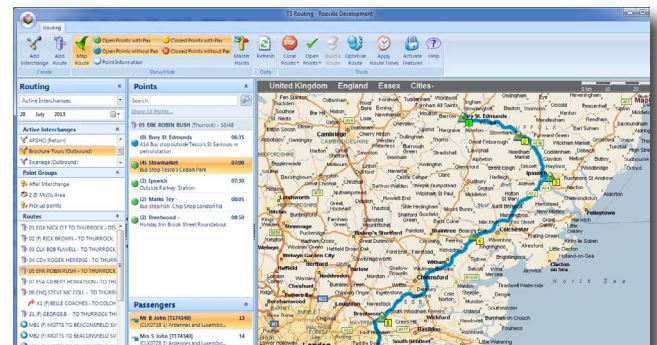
T3 Routing - Rosville Development

Routing

Add Interchange
Add Route
Map Route
Open Points with Pax
Open Points without Pax
Point Information
Closed Points with Pax
Closed Points without Pax
Master Points
Refresh
Close Points
Open Points
Unlock Route
Optimise Route
Apply Route Times
Activate Features
Help
Create
Show/Hide
Data
Tools

Routing
Active Interchanges
28 July 2013
Active Interchanges
AP5HO (Return)
Brochure Tours (Outbound)
Swanage (Outbound)
Point Groups
After Interchange
2 @ Mistly Area
Pick up points
Routes
01 ESX NCX DT TO THURROCK
02 (P) RICK BROWN - TO THURROCK
03 (P) BOB FLAVELL - TO THURROCK
04 CDV ROGER HERRING - TO THURR
05 ERK ROBIN RUSH - TO THURROCK
07 ESX GILBERT MCMAHON - TO TH
08 ENG STEVE MC COLL - TO THURR
X1 (P) BELLE COACHES - TO COLCH
21 (P) GEORGE B - TO THURROCK
MB1 (P) MOTTS TO BEACONSFIELD SV
MB2 (P) MOTTS TO BEACONSFIELD SV

Points
Search
Show All Points...
05 ERK ROBIN RUSH (Thurrock) - 10/48
(0) Bury St Edmunds 06:35
A14 Bus stop outside Tesco's St Saviours rd roundabout
(4) Stowmarket 07:10
Bus Stop Tesco's Cedars Park
(2) Ipswich 07:30
Outside Railway Station
(2) Marks Tey 08:05
Bus Stop Fish Chip Shop London Rd
(2) Brentwood 08:40
Holiday Inn Brook Street Roundabout

Passengers
Mr B John (T174340) 13
(CLK07) 8 1) Ardennes and Luxembo...
Mrs S John (T174340) 14
(CLK07) 8 1) Ardennes and Luxembo...

United Kingdom England Essex Cities
Bury St Edmunds
Stowmarket
Ipswich
Colchester
Cambridge
Chelmsford
Brentwood
Basildon
Felixstowe
Clacton on Sea
Harlow
Braintree
Stevenage
Welwyn Garden City
Bishop's Stortford
Sudbury
Haverhill
Saffron Walden
Witham
Maldon
Southend
Wickford
North Sea